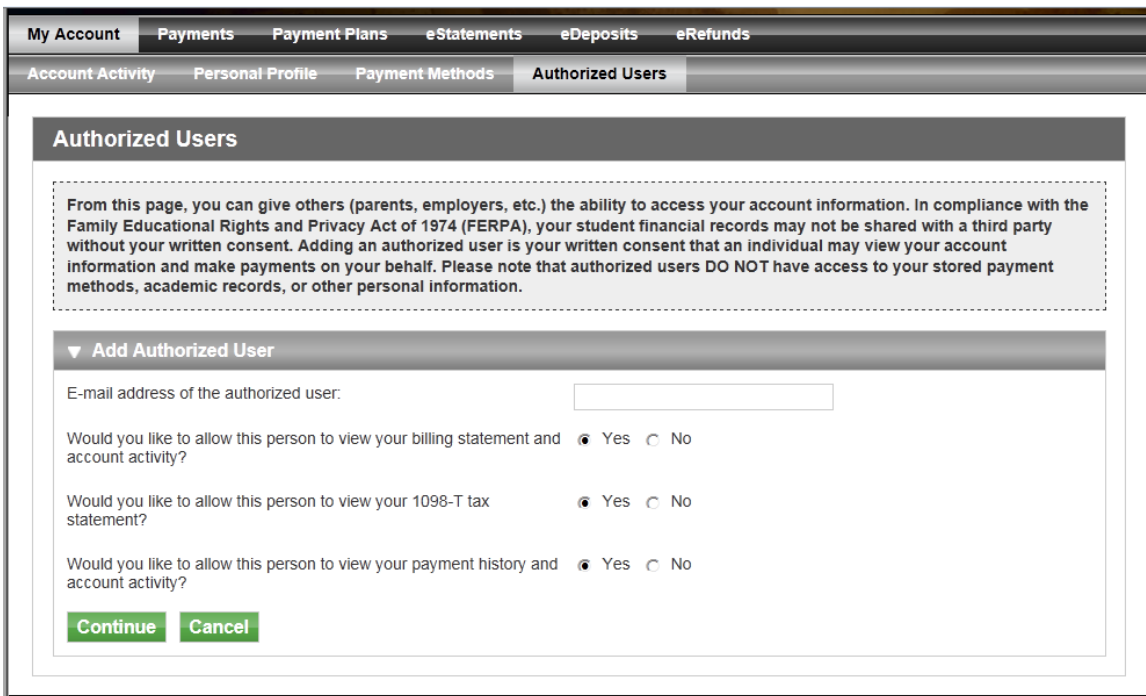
My Account Payments Payment Plans eStatements eDeposits eRefunds

Account Activity Personal Profile Payment Methods Authorized Users

Authorized Users

From this page, you can give others (parents, employers, etc.) the ability to access your account information. In compliance with the Family Educational Rights and Privacy Act of 1974 (FERPA), your student financial records may not be shared with a third party without your written consent. Adding an authorized user is your written consent that an individual may view your account information and make payments on your behalf. Please note that authorized users DO NOT have access to your stored payment methods, academic records, or other personal information.

▼ Add Authorized User

E-mail address of the authorized user:

Would you like to allow this person to view your billing statement and account activity? Yes No

Would you like to allow this person to view your 1098-T tax statement? Yes No

Would you like to allow this person to view your payment history and account activity? Yes No

Continue Cancel